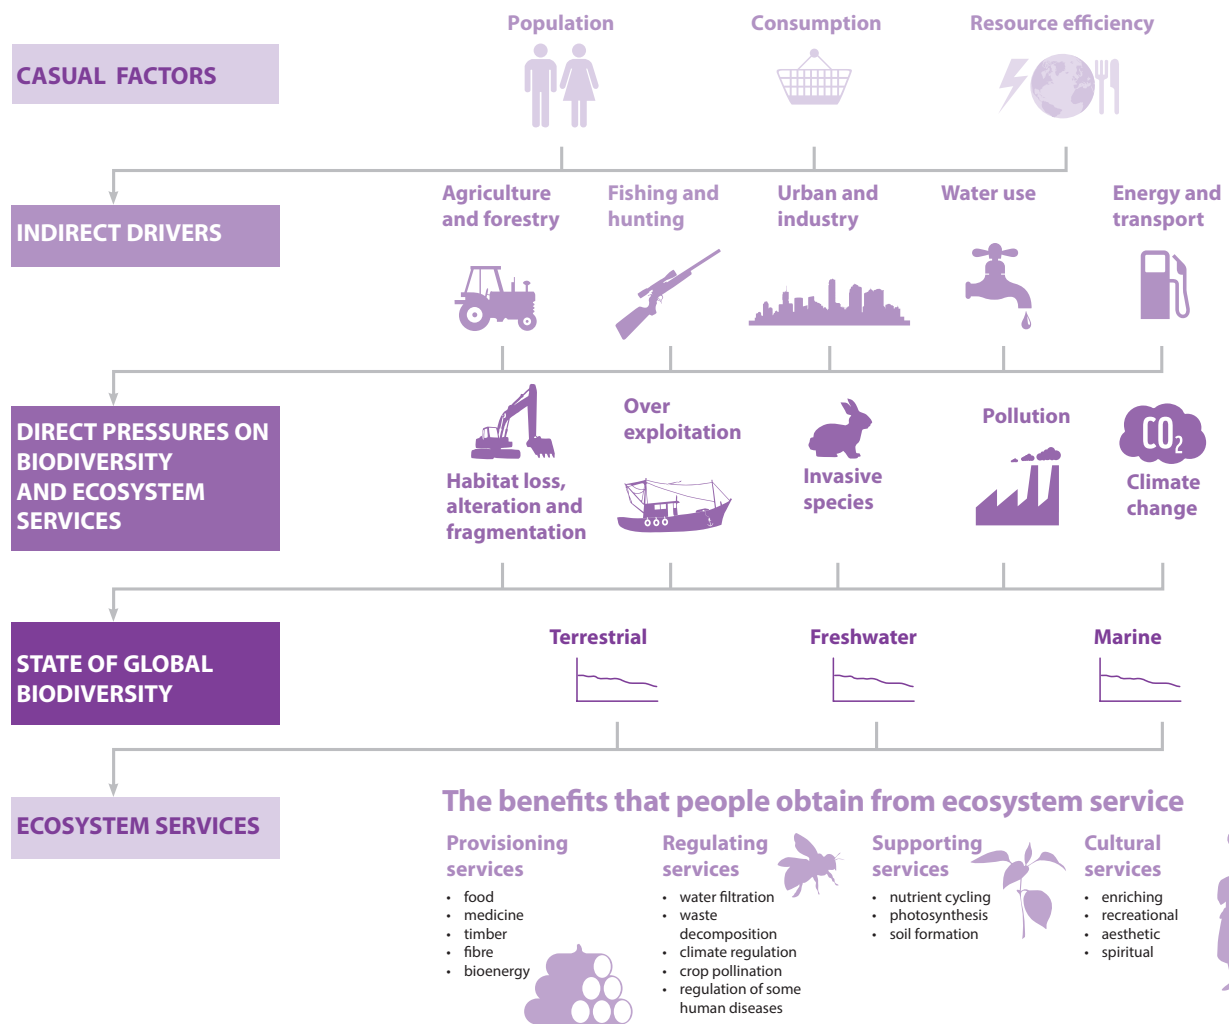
CASUAL FACTORS

Population

Consumption

Resource efficiency

INDIRECT DRIVERS

Agriculture and forestry

Fishing and hunting

Urban and industry

Water use

Energy and transport

DIRECT PRESSURES ON BIODIVERSITY AND ECOSYSTEM SERVICES

Habitat loss, alteration and fragmentation

Over exploitation

Invasive species

Pollution

$CO_2$

Climate change

STATE OF GLOBAL BIODIVERSITY

Terrestrial

Freshwater

Marine

ECOSYSTEM SERVICES

The benefits that people obtain from ecosystem service

Provisioning services
• food
• medicine
• timber
• fibre
• bioenergy

Regulating services
• water filtration
• waste decomposition
• climate regulation
• crop pollination
• regulation of some human diseases

Supporting services
• nutrient cycling
• photosynthesis
• soil formation

Cultural services
• enriching
• recreational
• aesthetic
• spiritual